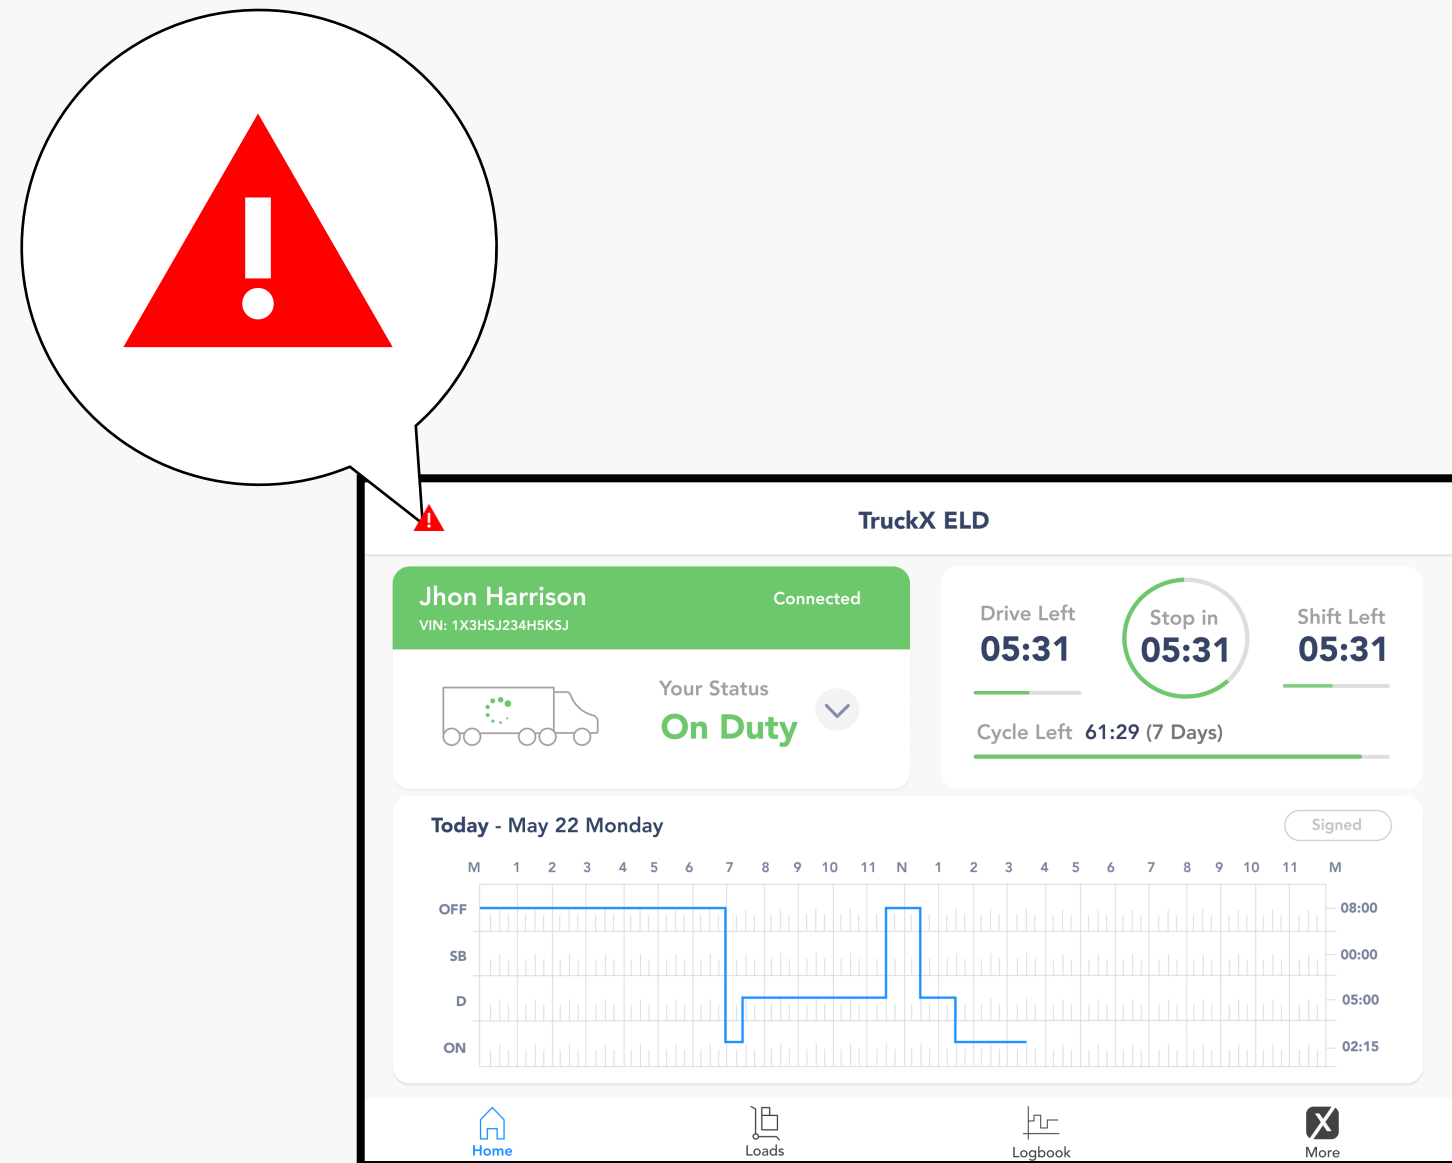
TruckX ELD

Jhon Harrison
Connected
VIN: 1X3HSJ234H5KSJ

Your Status
On Duty

Drive Left
05:31

Stop in
05:31

Shift Left
05:31

Cycle Left 61:29 (7 Days)

Today - May 22 Monday
Signed

M 1 2 3 4 5 6 7 8 9 10 11 N 1 2 3 4 5 6 7 8 9 10 11 M

OFF 08:00
SB 00:00
D 05:00
ON 02:15

Home
Loads
Logbook
More